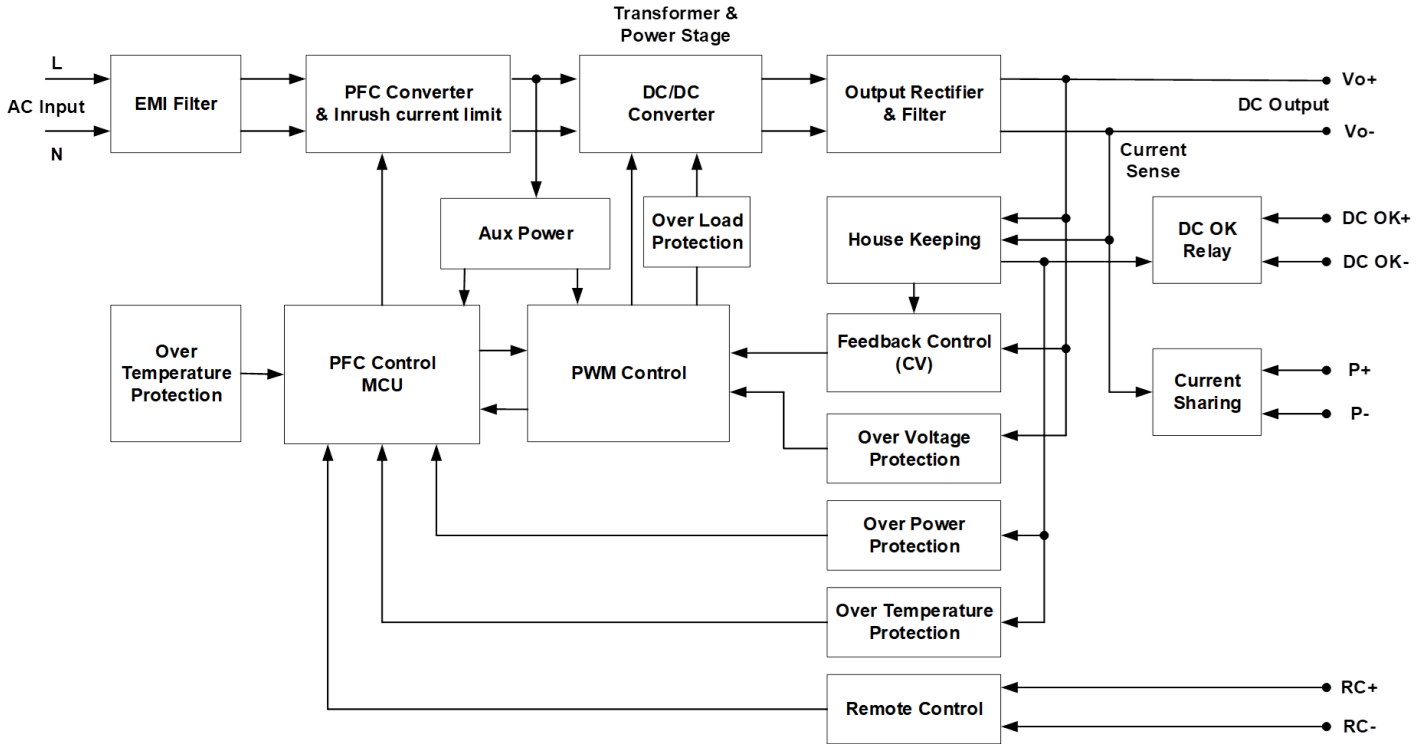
Transformer & Power Stage

L

AC Input

N

EMI Filter

PFC Converter & Inrush current limit

DC/DC Converter

Output Rectifier & Filter

Vo+

DC Output

Vo-

Current Sense

Aux Power

Over Load Protection

House Keeping

DC OK Relay

DC OK+

DC OK-

Over Temperature Protection

PFC Control MCU

PWM Control

Feedback Control (CV)

Current Sharing

P+

P-

Over Voltage Protection

Over Power Protection

Over Temperature Protection

Remote Control

RC+

RC-